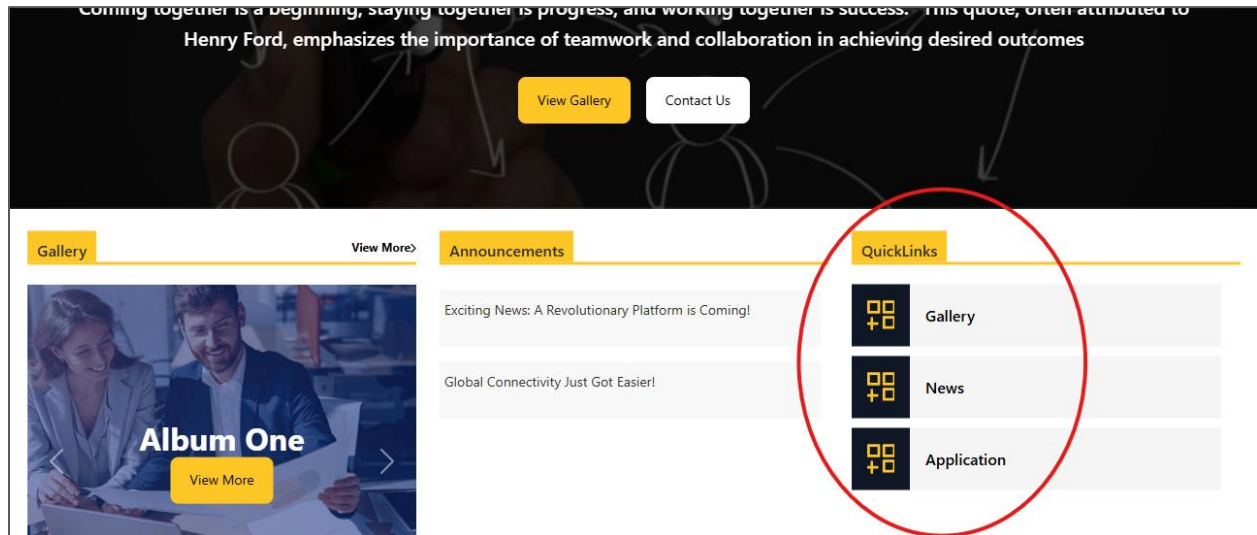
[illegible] Henry Ford, emphasizes the importance of teamwork and collaboration in achieving desired outcomes

View Gallery

Contact Us

Gallery

View More›

Album One

View More

Announcements

Exciting News: A Revolutionary Platform is Coming!

Global Connectivity Just Got Easier!

QuickLinks

Gallery

News

Application